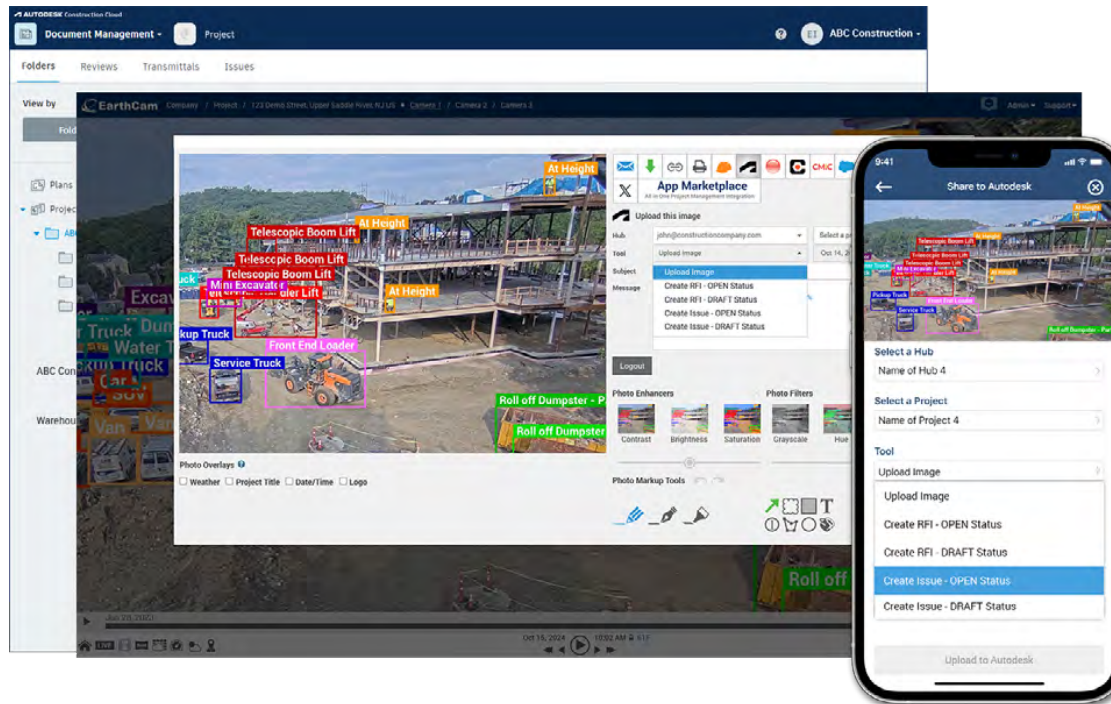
AUTODESK Construction Cloud
Document Management
Project
ABC Construction
Folders
Reviews
Transmittals
Issues
View by
Fold
Plans
Projec
ABC
ABC Con
Warehou

EarthCam Company / Project / 123 Demo Street, Upper Saddle River NJ US / Camera 1 / Camera 2 / Camera 3
Admin
Support

At Height
At Height
At Height
Telescopic Boom Lift
Telescopic Boom Lift
Telescopic Boom Lift
Mini Excavator
Telescopic Boom Lift
Pickup Truck
Service Truck
Front End Loader
Roll off Dumpster - P
Roll off Dumpster
Excav
Dum
Water T
Truck
Car
SUV
Van
Van
Roll off

App Marketplace
All in One Project Management Integration
Upload this image
Hub
john@constructioncompany.com
Select a p
Tool
Upload Image
Oct 14, 2
Subject
Message
Upload Image
Create RFI - OPEN Status
Create RFI - DRAFT Status
Create Issue - OPEN Status
Create Issue - DRAFT Status
Logout
Photo Enhancers
Photo Filters
Contrast
Brightness
Saturation
Grayscale
Hue
Photo Markup Tools
Photo Overlays
Weather
Project Title
Date/Time
Logo
Oct 15, 2024
10:02 AM
Jun 20, 2021

9:41
Share to Autodesk
Select a Hub
Name of Hub 4
Select a Project
Name of Project 4
Tool
Upload Image
Upload Image
Create RFI - OPEN Status
Create RFI - DRAFT Status
Create Issue - OPEN Status
Create Issue - DRAFT Status
Upload to Autodesk